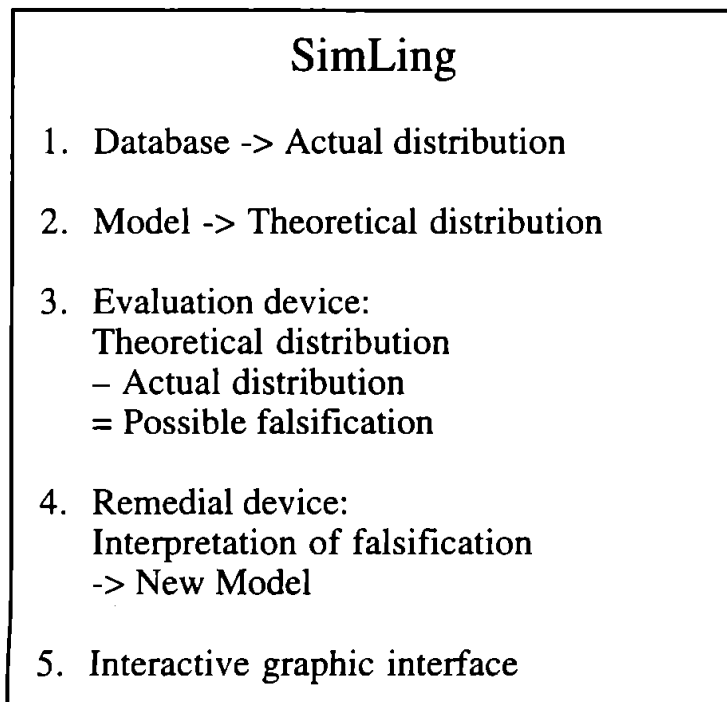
SimLing

1. Database -> Actual distribution

2. Model -> Theoretical distribution

3. Evaluation device:
Theoretical distribution
– Actual distribution
= Possible falsification

4. Remedial device:
Interpretation of falsification
-> New Model

5. Interactive graphic interface